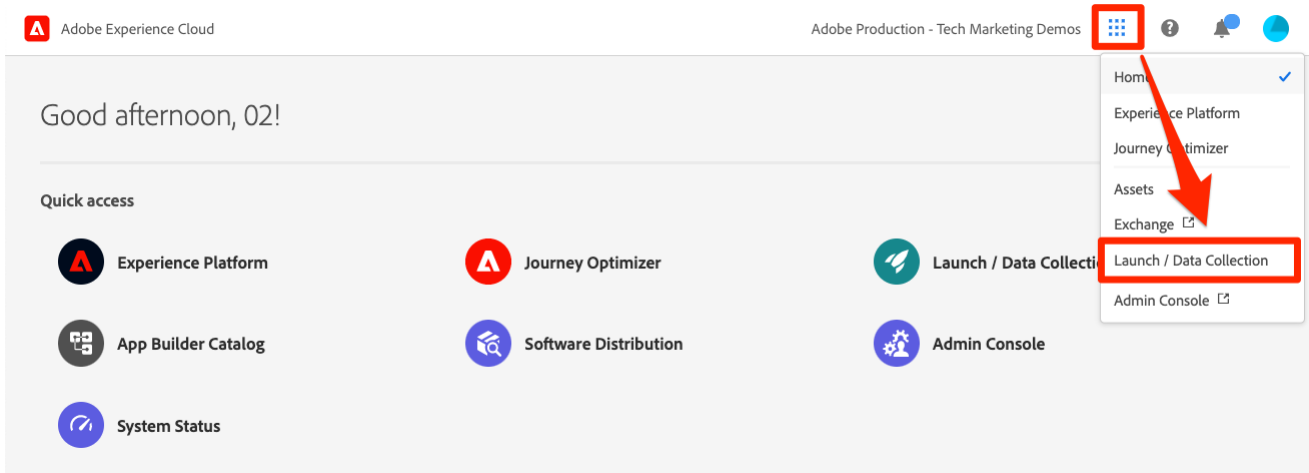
Adobe Experience Cloud

Adobe Production - Tech Marketing Demos

Home
Experience Platform
Journey Optimizer
Assets
Exchange
Launch / Data Collection
Admin Console

Good afternoon, 02!

Quick access

Experience Platform
Journey Optimizer
Launch / Data Collectio
App Builder Catalog
Software Distribution
Admin Console
System Status